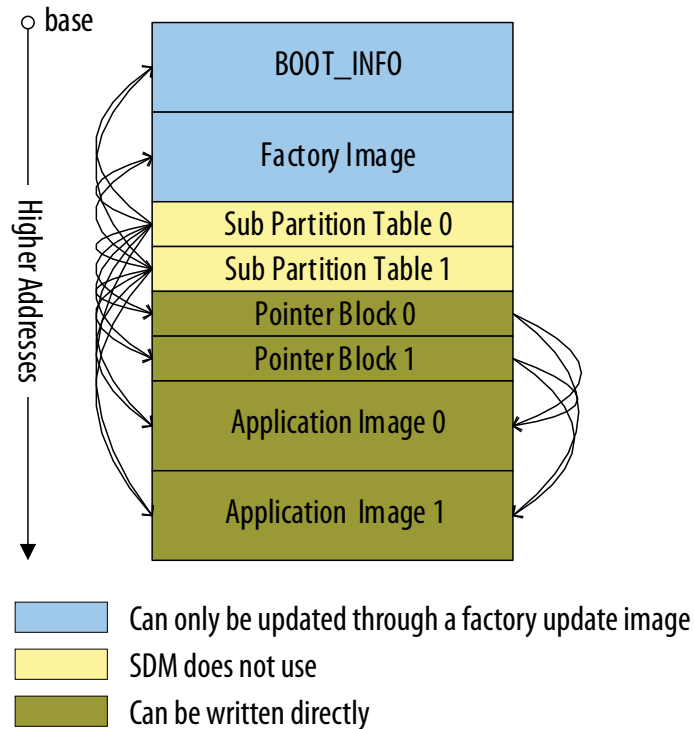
base

Higher Addresses

BOOT_INFO

Factory Image

Sub Partition Table 0

Sub Partition Table 1

Pointer Block 0

Pointer Block 1

Application Image 0

Application Image 1

Can only be updated through a factory update image

SDM does not use

Can be written directly